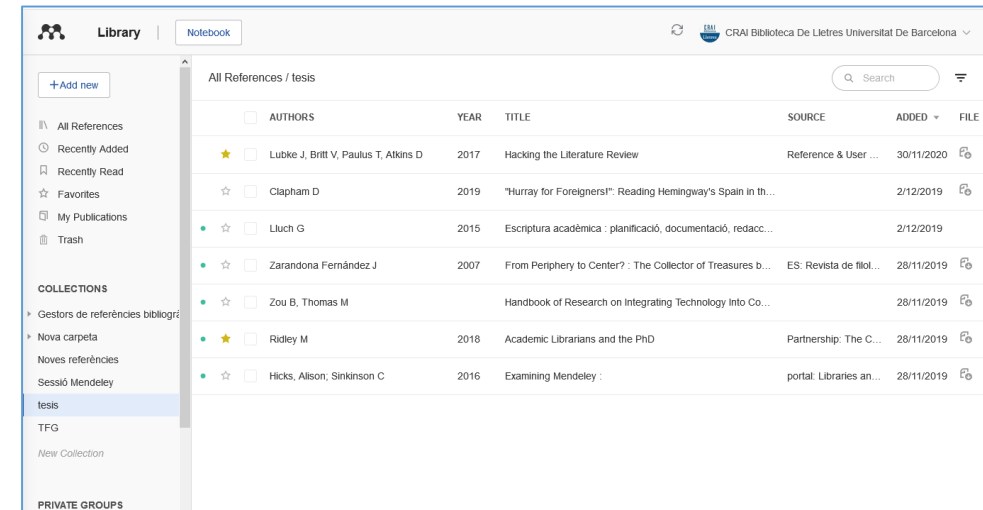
Library | Notebook

CRAI Biblioteca De Lletres Universitat De Barcelona

+Add new

All References
Recently Added
Recently Read
Favorites
My Publications
Trash

COLLECTIONS
Gestors de referències bibliogrà
Nova carpeta
Noves referències
Sessió Mendeley
tesis
TFG
New Collection

PRIVATE GROUPS

All References / tesis

Search

| AUTHORS | YEAR | TITLE | SOURCE | ADDED | FILE |
|---|---|---|---|---|---|
| Lubke J, Britt V, Paulus T, Atkins D | 2017 | Hacking the Literature Review | Reference & User ... | 30/11/2020 | |
| Clapham D | 2019 | "Hurray for Foreigners!": Reading Hemingway's Spain in th... | | 2/12/2019 | |
| Lluch G | 2015 | Escriptura acadèmica : planificació, documentació, redacc... | | 2/12/2019 | |
| Zarandona Fernández J | 2007 | From Periphery to Center? : The Collector of Treasures b... | ES: Revista de filol... | 28/11/2019 | |
| Zou B, Thomas M | | Handbook of Research on Integrating Technology Into Co... | | 28/11/2019 | |
| Ridley M | 2018 | Academic Librarians and the PhD | Partnership: The C... | 28/11/2019 | |
| Hicks, Alison; Sinkinson C | 2016 | Examining Mendeley : | portal: Libraries an... | 28/11/2019 | |